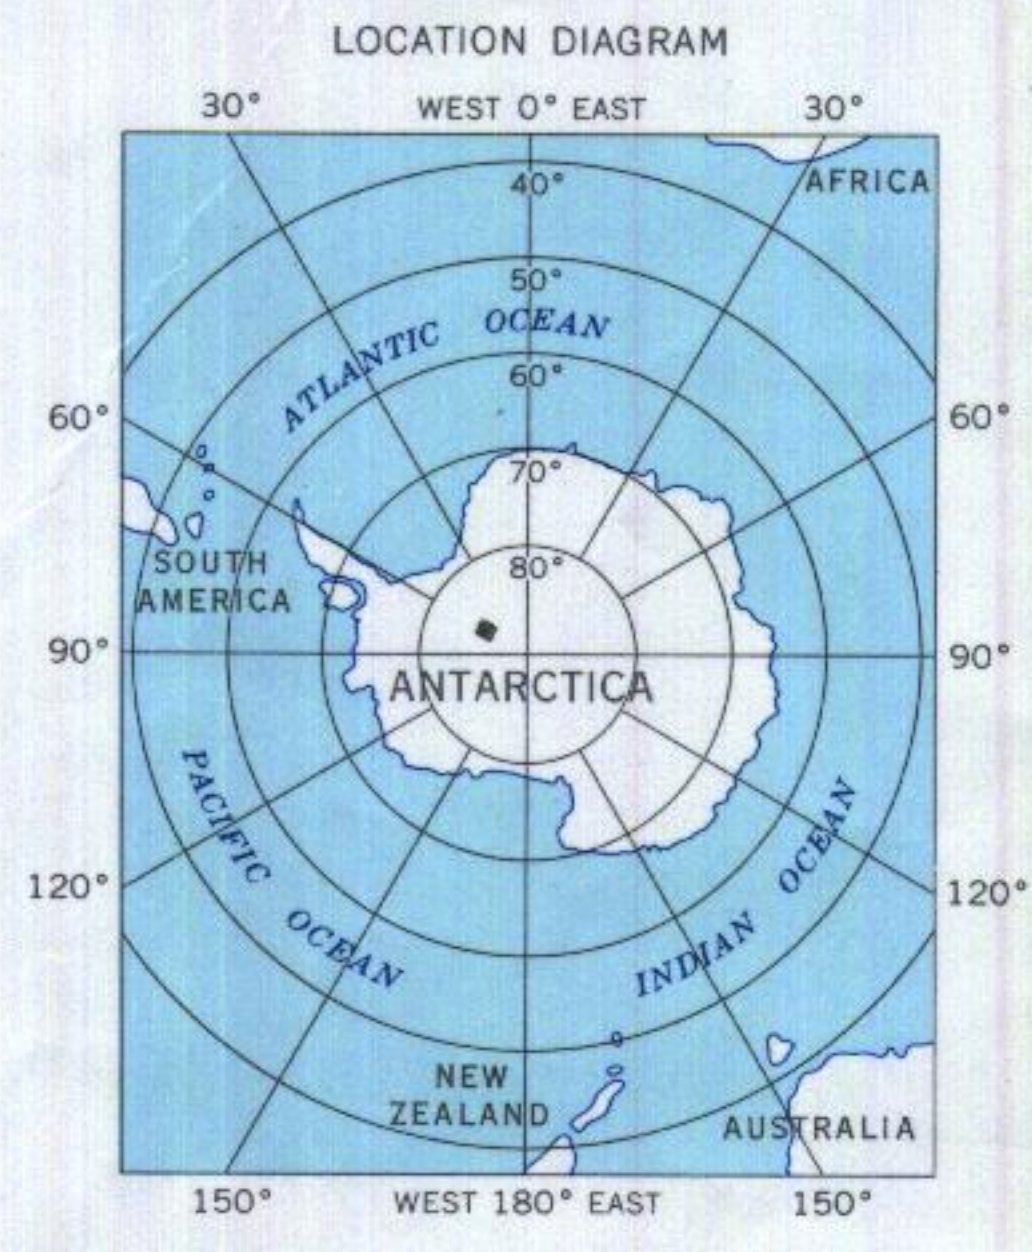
LOCATION DIAGRAM

30° WEST 0° EAST 30°

AFRICA

40°

50°

ATLANTIC OCEAN

60°

60° 60°

70°

SOUTH AMERICA

80°

90° 90°

ANTARCTICA

PACIFIC OCEAN

INDIAN OCEAN

120° 120°

NEW ZEALAND

AUSTRALIA

150° WEST 180° EAST 150°